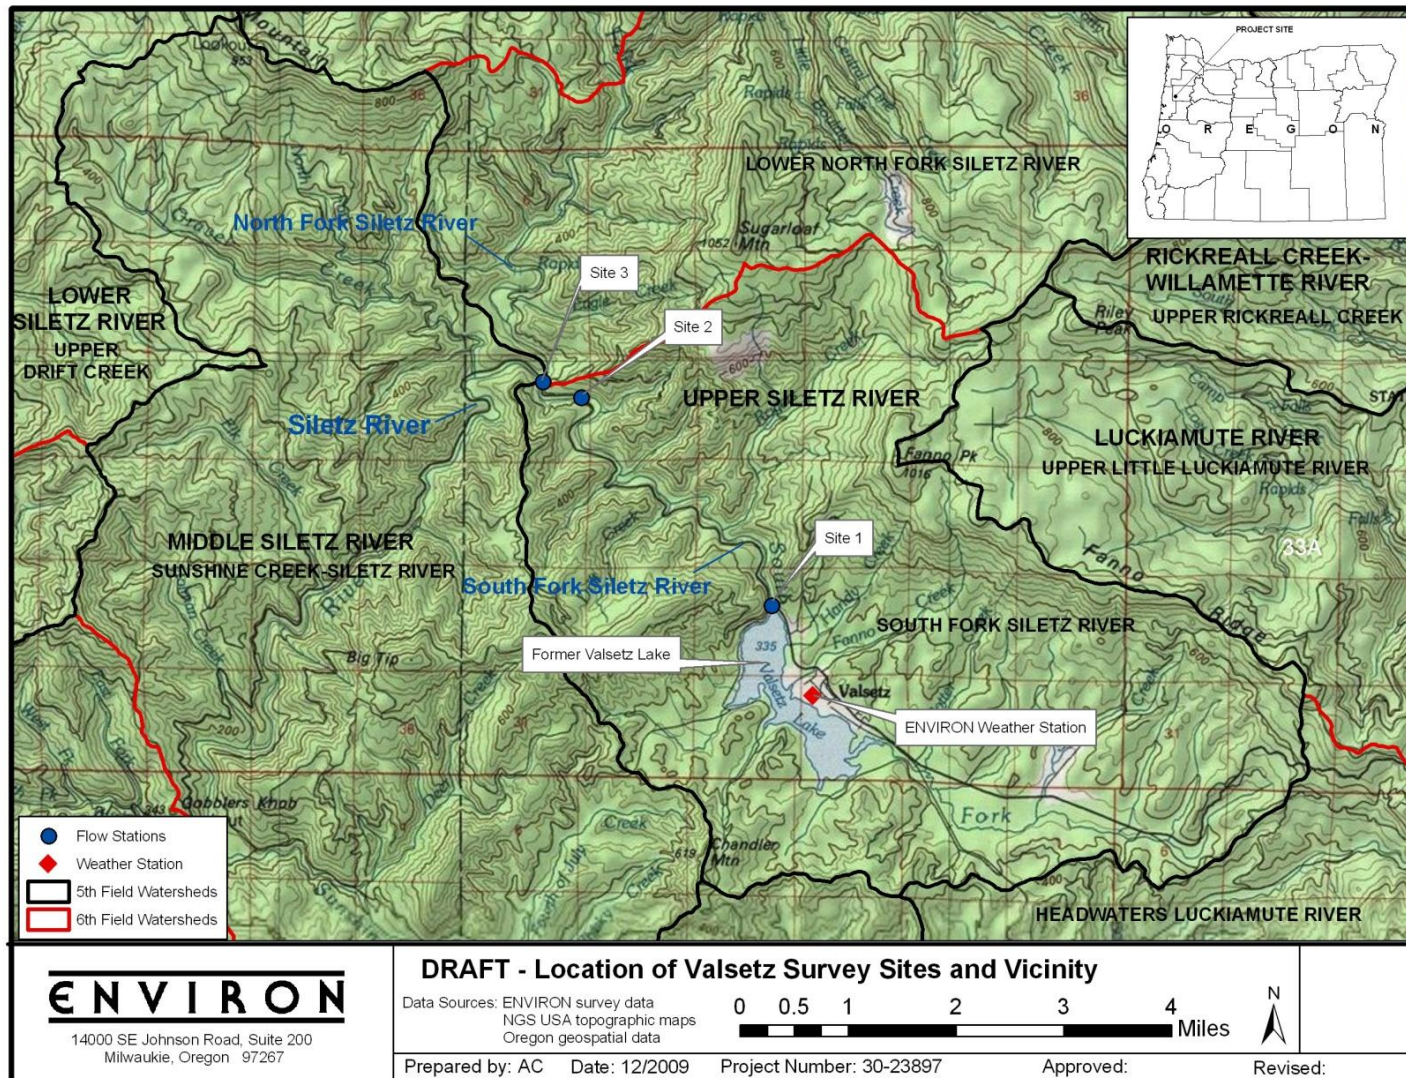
PROJECT SITE
O R E G O N

LOWER NORTH FORK SILETZ RIVER
RICKREALL CREEK-WILLAMETTE RIVER
UPPER RICKREALL CREEK
LOWER SILETZ RIVER
UPPER DRIFT CREEK
North Fork Siletz River
Site 3
Site 2
UPPER SILETZ RIVER
Siletz River
LUCKIAMUTE RIVER
UPPER LITTLE LUCKIAMUTE RIVER
MIDDLE SILETZ RIVER
SUNSHINE CREEK-SILETZ RIVER
South Fork Siletz River
Site 1
SOUTH FORK SILETZ RIVER
Former Valsetz Lake
Valsetz
ENVIRON Weather Station
HEADWATERS LUCKIAMUTE RIVER
Sugarloaf Mtn
Fanno Pk
Big Tip
Cobblers Knob
Chandler Mtn
Fanno Ridge
Valsetz Lake
33A

Flow Stations
Weather Station
5th Field Watersheds
6th Field Watersheds

ENVIRON
14000 SE Johnson Road, Suite 200
Milwaukie, Oregon 97267

DRAFT - Location of Valsetz Survey Sites and Vicinity
Data Sources: ENVIRON survey data
NGS USA topographic maps
Oregon geospatial data
0 0.5 1 2 3 4 Miles
N
Prepared by: AC Date: 12/2009 Project Number: 30-23897 Approved: Revised: